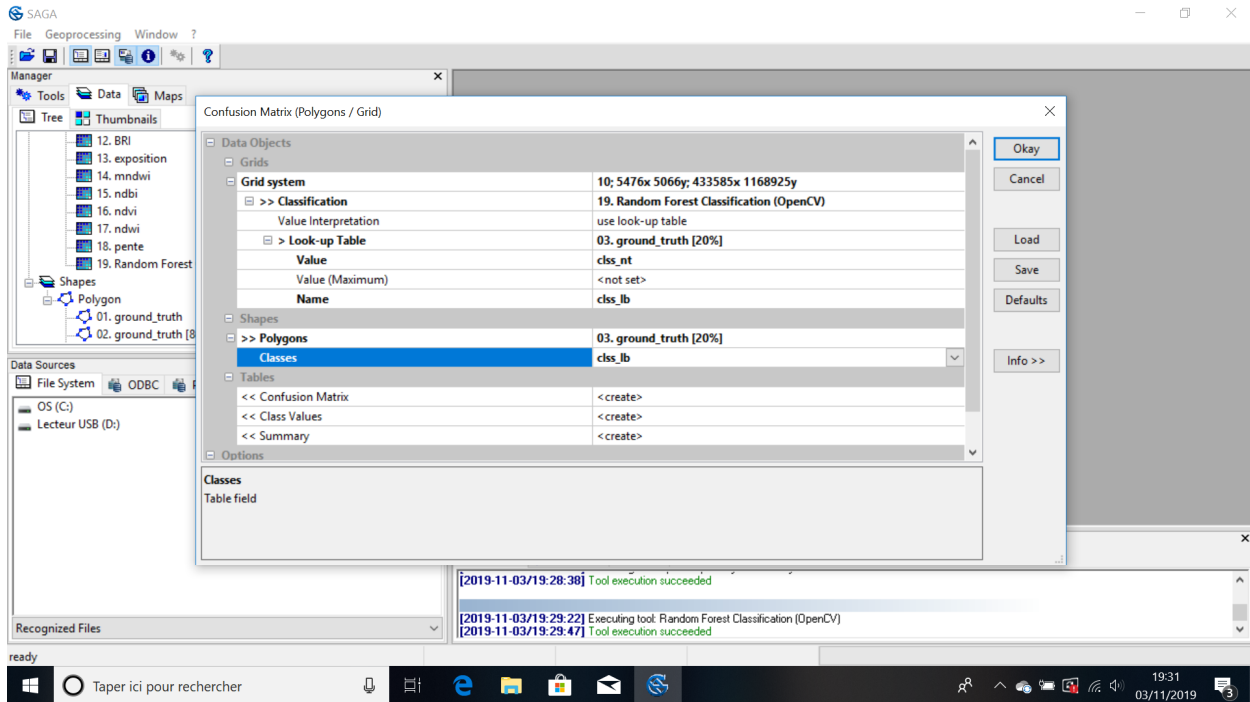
SAGA

File Geoprocessing Window ?

Manager

Tools Data Maps

Tree Thumbnails

12. BRI
13. exposition
14. mndwi
15. ndbi
16. ndvi
17. ndwi
18. pente
19. Random Forest
Shapes
Polygon
01. ground_truth
02. ground_truth [8

Data Sources

File System ODBC

OS (C:)
Lecteur USB (D:)

Recognized Files

ready

Confusion Matrix (Polygons / Grid)

| | |
|---|---|
| Data Objects | |
| Grids | |
| Grid system | 10; 5476x 5066y; 433585x 1168925y |
| >> Classification | 19. Random Forest Classification (OpenCV) |
| Value Interpretation | use look-up table |
| > Look-up Table | 03. ground_truth [20%] |
| Value | clss_nt |
| Value (Maximum) | <not set> |
| Name | clss_lb |
| Shapes | |
| >> Polygons | 03. ground_truth [20%] |
| Classes | clss_lb |
| Tables | |
| << Confusion Matrix | <create> |
| << Class Values | <create> |
| << Summary | <create> |
| Options | |

Okay
Cancel
Load
Save
Defaults
Info >>

Classes
Table field

[2019-11-03/19:28:38] Tool execution succeeded

[2019-11-03/19:29:22] Executing tool: Random Forest Classification (OpenCV)
[2019-11-03/19:29:47] Tool execution succeeded

Taper ici pour rechercher

19:31
03/11/2019
3